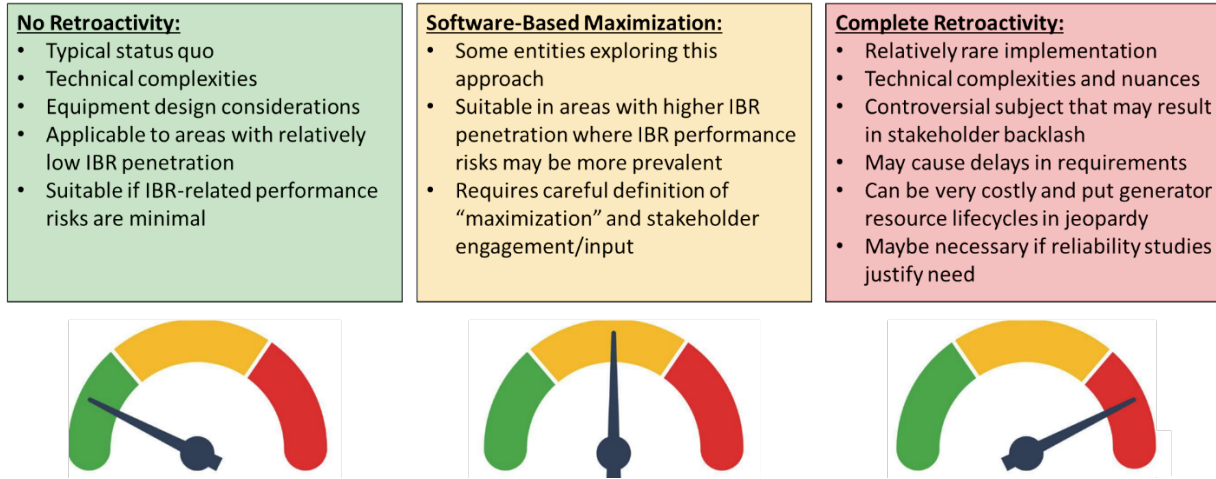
**No Retroactivity:**
- Typical status quo
- Technical complexities
- Equipment design considerations
- Applicable to areas with relatively low IBR penetration
- Suitable if IBR-related performance risks are minimal

**Software-Based Maximization:**
- Some entities exploring this approach
- Suitable in areas with higher IBR penetration where IBR performance risks may be more prevalent
- Requires careful definition of "maximization" and stakeholder engagement/input

**Complete Retroactivity:**
- Relatively rare implementation
- Technical complexities and nuances
- Controversial subject that may result in stakeholder backlash
- May cause delays in requirements
- Can be very costly and put generator resource lifecycles in jeopardy
- Maybe necessary if reliability studies justify need